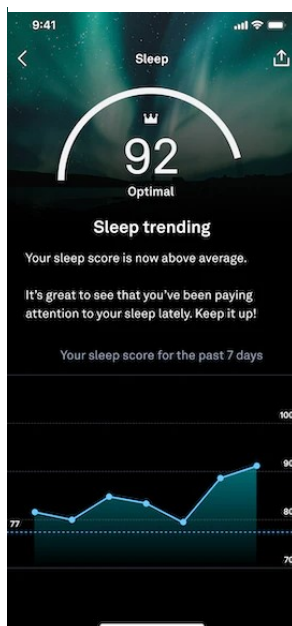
9:41

Sleep

92
Optimal

Sleep trending

Your sleep score is now above average.

It's great to see that you've been paying attention to your sleep lately. Keep it up!

Your sleep score for the past 7 days

100
90
80
77
70